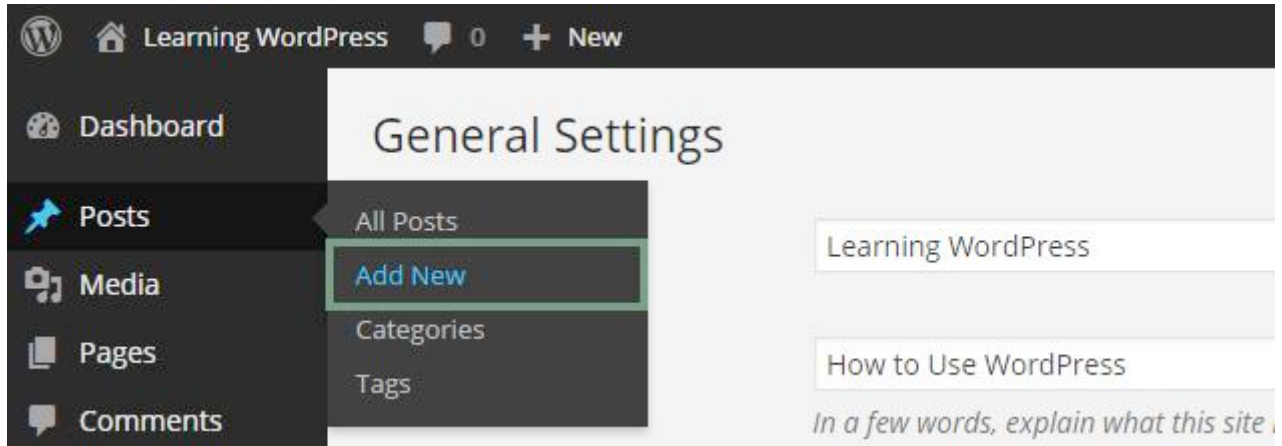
Learning WordPress 0 New

Dashboard

Posts

Media

Pages

Comments

All Posts

Add New

Categories

Tags

General Settings

Learning WordPress

How to Use WordPress

In a few words, explain what this site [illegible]